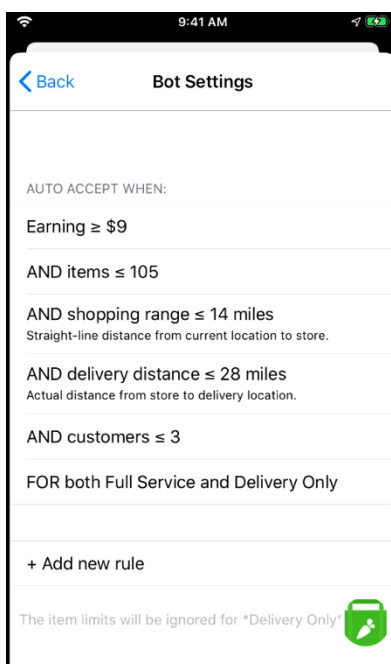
9:41 AM

Back

Bot Settings

AUTO ACCEPT WHEN:

Earning ≥ $9

AND items ≤ 105

AND shopping range ≤ 14 miles
Straight-line distance from current location to store.

AND delivery distance ≤ 28 miles
Actual distance from store to delivery location.

AND customers ≤ 3

FOR both Full Service and Delivery Only

+ Add new rule

The item limits will be ignored for "Delivery Only"